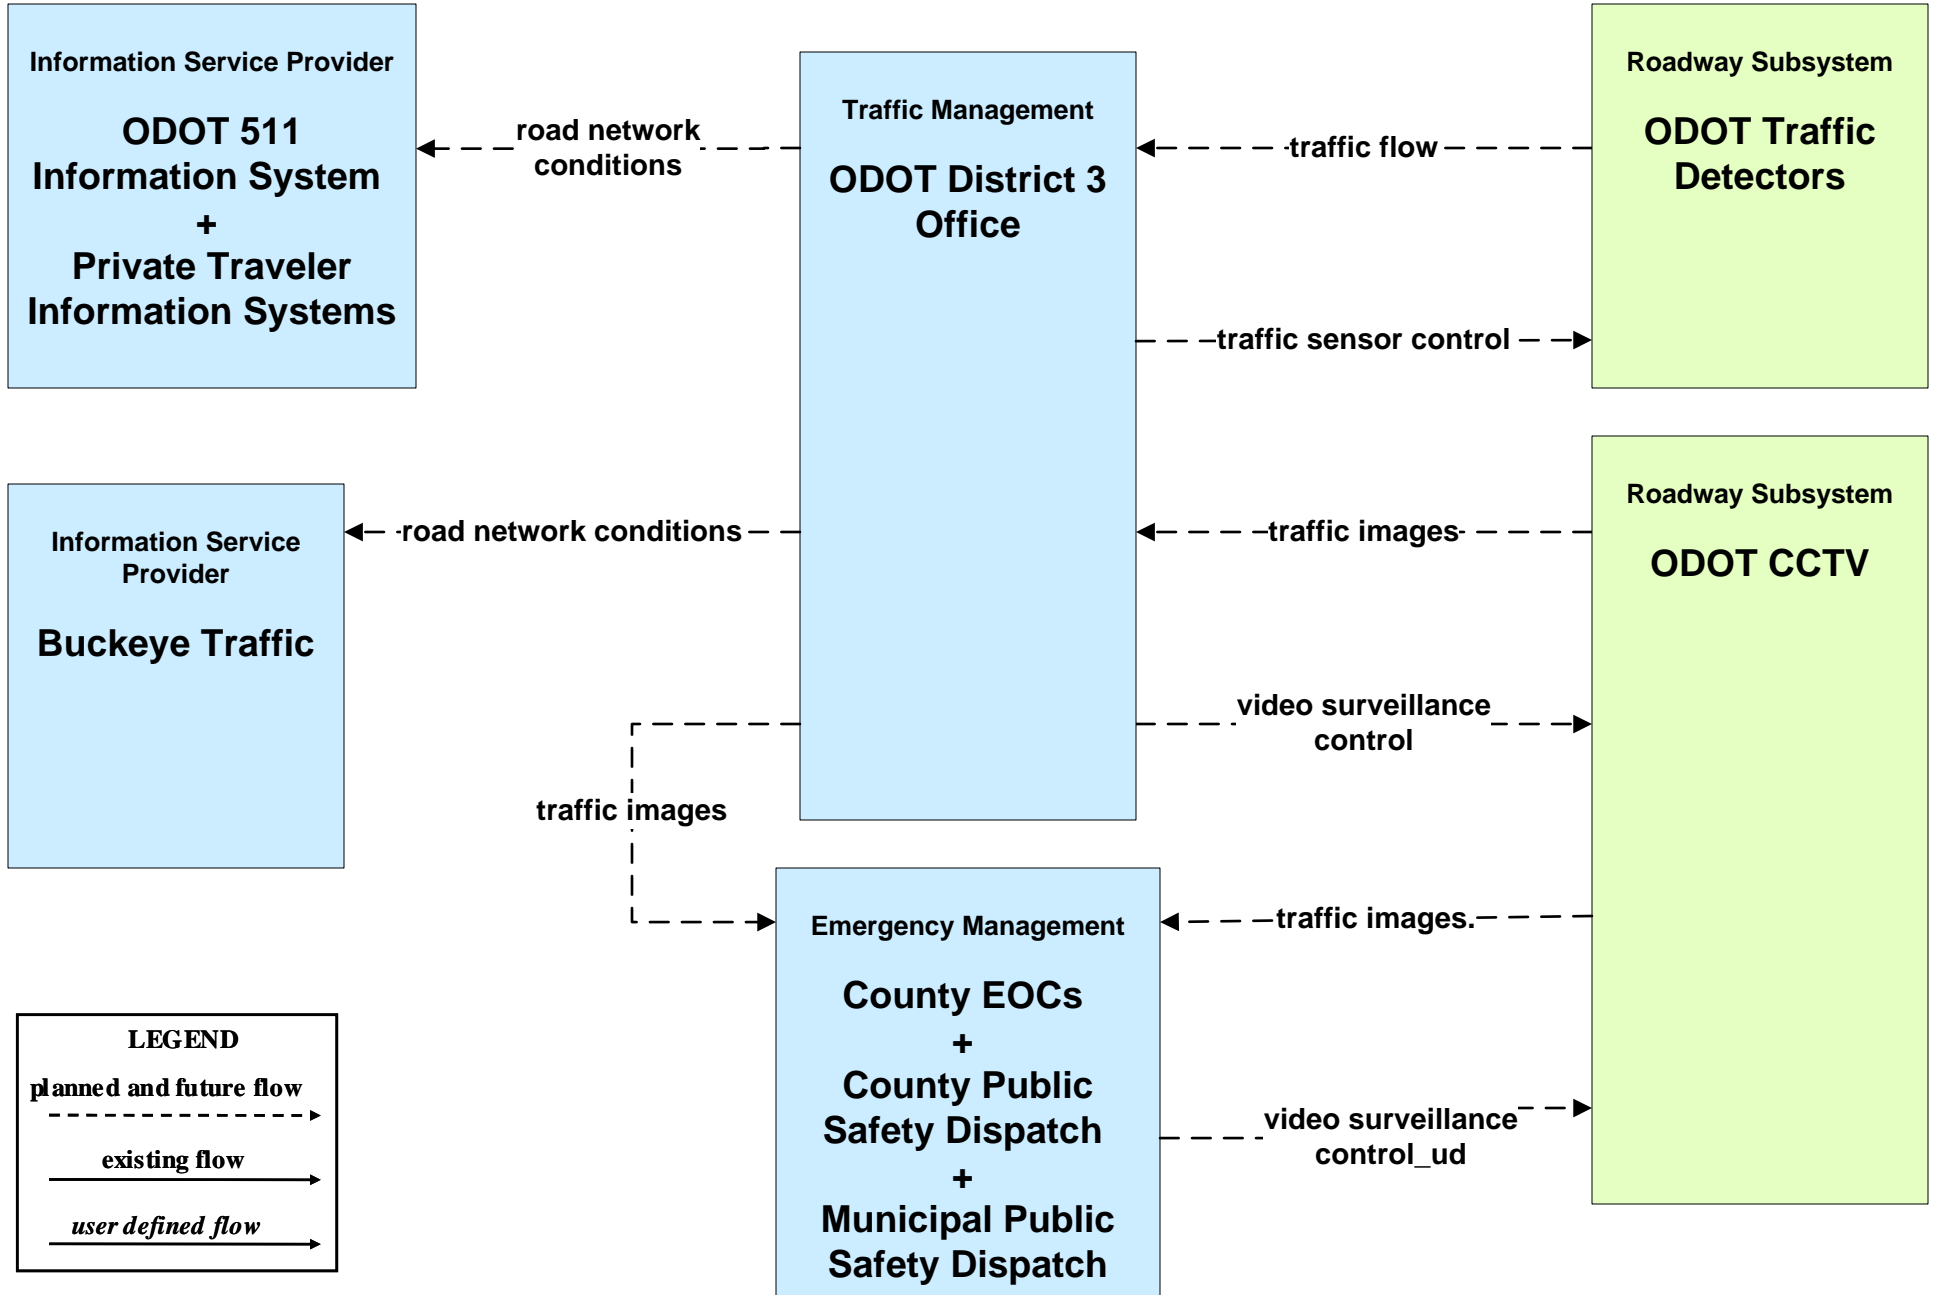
Information Service Provider

ODOT 511 Information System + Private Traveler Information Systems

road network conditions

Traffic Management

ODOT District 3 Office

traffic flow

Roadway Subsystem

ODOT Traffic Detectors

traffic sensor control

Information Service Provider

Buckeye Traffic

road network conditions

traffic images

Roadway Subsystem

ODOT CCTV

video surveillance control

traffic images

traffic images.

Emergency Management

County EOCs + County Public Safety Dispatch + Municipal Public Safety Dispatch

video surveillance control_ud

LEGEND

planned and future flow

existing flow

user defined flow